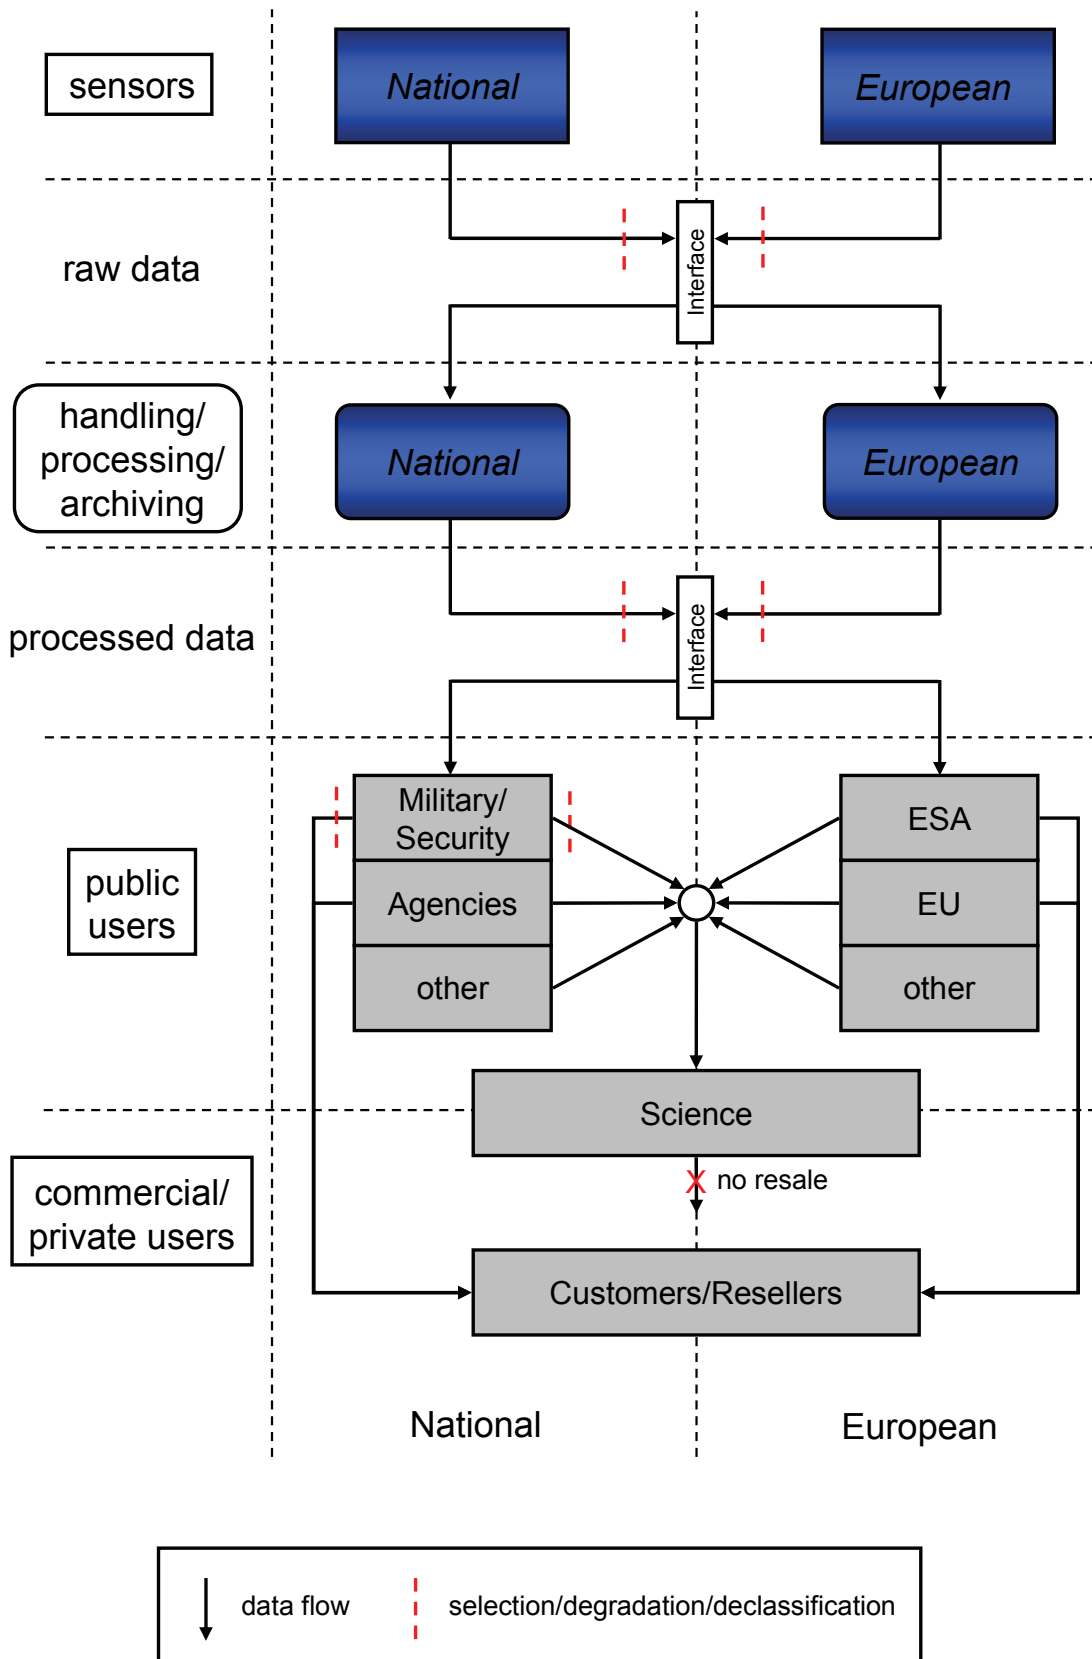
sensors

National

European

raw data

Interface

handling/ processing/ archiving

National

European

processed data

Interface

public users

Military/ Security

Agencies

other

ESA

EU

other

Science

X no resale

commercial/ private users

Customers/Resellers

National

European

data flow

selection/degradation/declassification